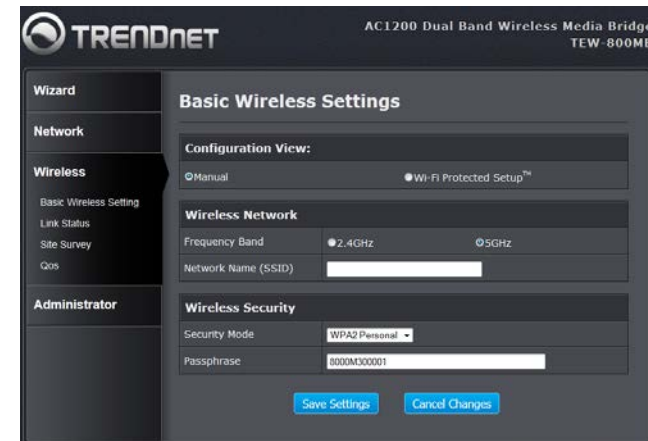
TRENDNET

AC1200 Dual Band Wireless Media Bridge
TEW-800MB

Wizard

Network

Wireless

Basic Wireless Setting

Link Status

Site Survey

Qos

Administrator

Basic Wireless Settings

Configuration View:

Manual

Wi-Fi Protected Setup™

Wireless Network

| Frequency Band | 2.4GHz | 5GHz |
|---|---|---|
| Network Name (SSID) | | |

Wireless Security

| Security Mode | WPA2 Personal |
|---|---|
| Passphrase | 8000M300001 |

Save Settings

Cancel Changes